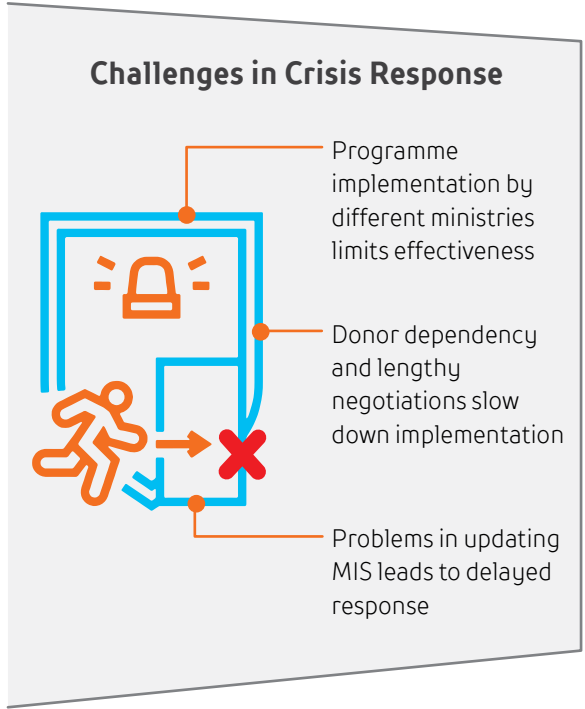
Challenges in Crisis Response

Programme implementation by different ministries limits effectiveness

Donor dependency and lengthy negotiations slow down implementation

Problems in updating MIS leads to delayed response